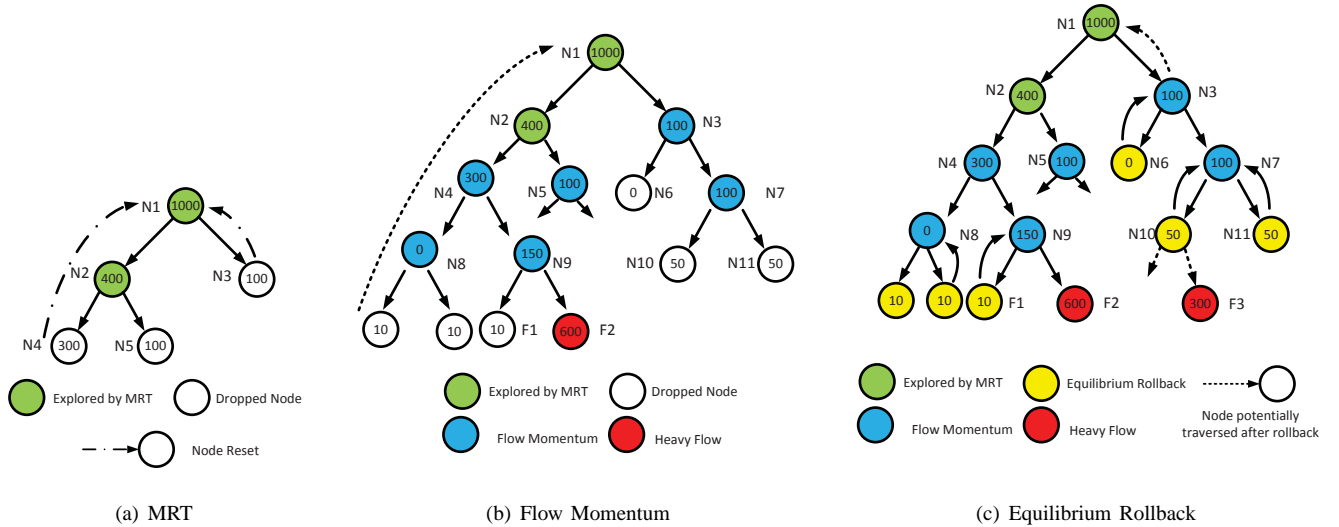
N1 1000
N2 400
N3 100
N4 300
N5 100

Explored by MRT
Dropped Node
Node Reset

(a) MRT

N1 1000
N2 400
N3 100
N4 300
N5 100
N6 0
N7 100
N8 0
N9 150
N10 50
N11 50
10
10
10 F1
600 F2

Explored by MRT
Dropped Node
Flow Momentum
Heavy Flow

(b) Flow Momentum

N1 1000
N2 400
N3 100
N4 300
N5 100
N6 0
N7 100
N8 0
N9 150
N10 50
N11 50
10
10
10 F1
600 F2
300 F3

Explored by MRT
Equilibrium Rollback
Node potentially traversed after rollback
Flow Momentum
Heavy Flow

(c) Equilibrium Rollback